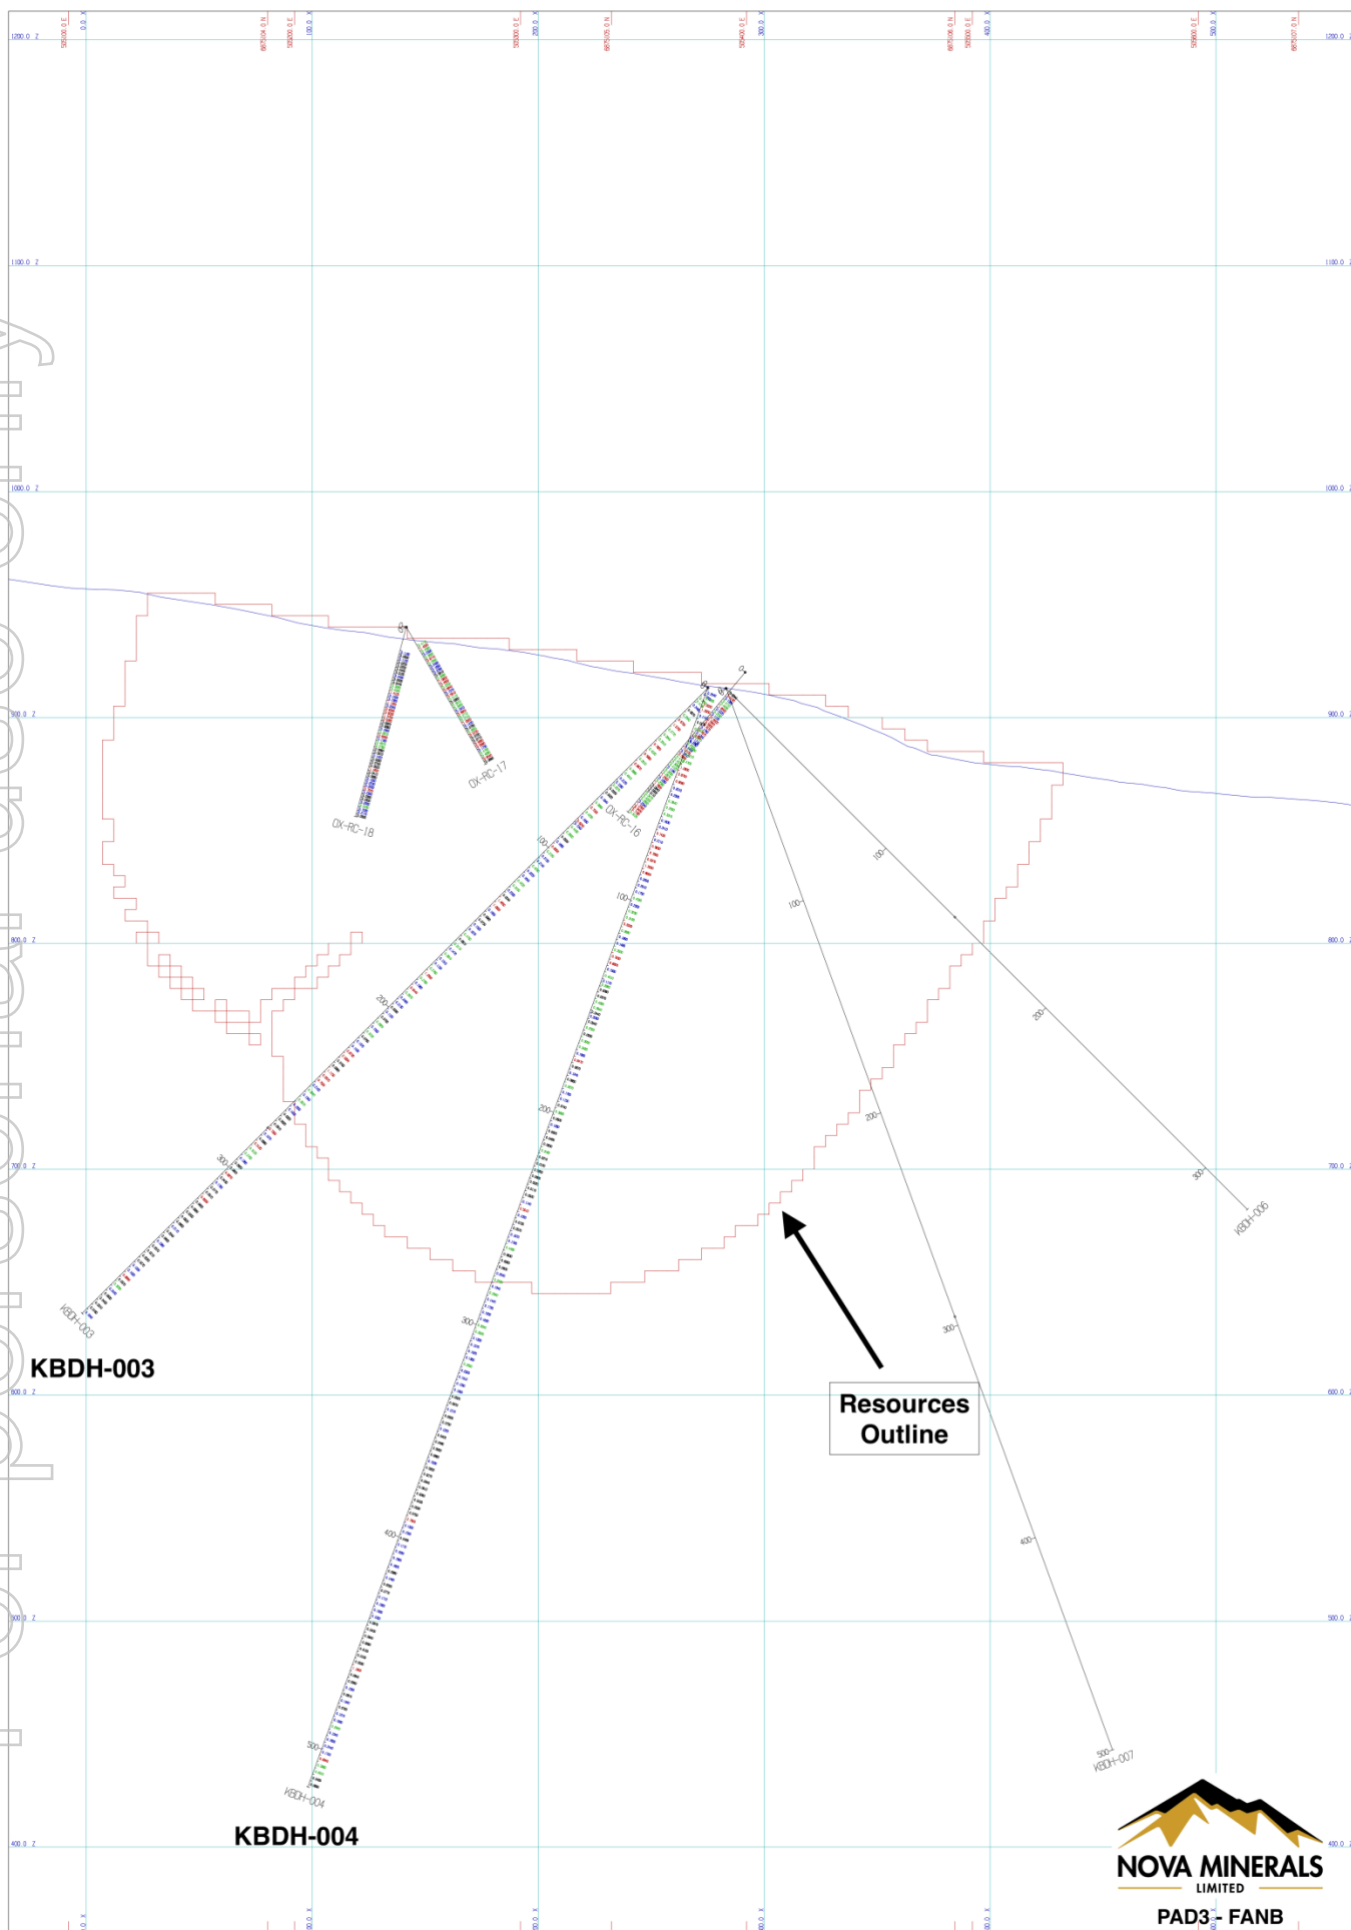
1200.0 Z

1100.0 Z

1000.0 Z

900.0 Z

800.0 Z

700.0 Z

600.0 Z

500.0 Z

400.0 Z

0.0 X

100.0 X

200.0 X

300.0 X

400.0 X

500.0 X

DX-RC-18

DX-RC-17

DX-RC-16

100

200

300

KBDH-003

100

200

300

400

500

KBDH-004

100

200

300

400

500

KBDH-007

100

200

300

KBDH-006

KBDH-003

KBDH-004

Resources Outline

NOVA MINERALS LIMITED

PAD3 - FANB